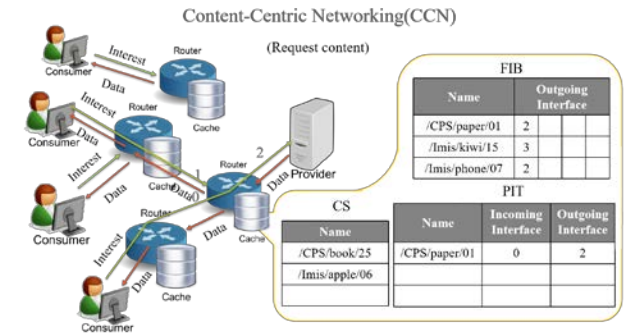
Content-Centric Networking(CCN)

(Request content)

Consumer
Interest
Data
Router

Consumer
Interest
Data
Router
Cache

Consumer
Interest
Data
Cache
Data
1
Router
2
Data
Provider
Cache

Router
Data
Interest
Cache
Consumer

FIB

| Name | Outgoing Interface | | | |
|---|---|---|---|---|
| /CPS/paper/01 | 2 | | | |
| /Imis/kiwi/15 | 3 | | | |
| /Imis/phone/07 | 2 | | | |

CS

| Name |
|---|
| /CPS/book/25 |
| /Imis/apple/06 |
| |

PIT

| Name | Incoming Interface | Outgoing Interface |
|---|---|---|
| /CPS/paper/01 | 0 | 2 |
| | | |
| | | |